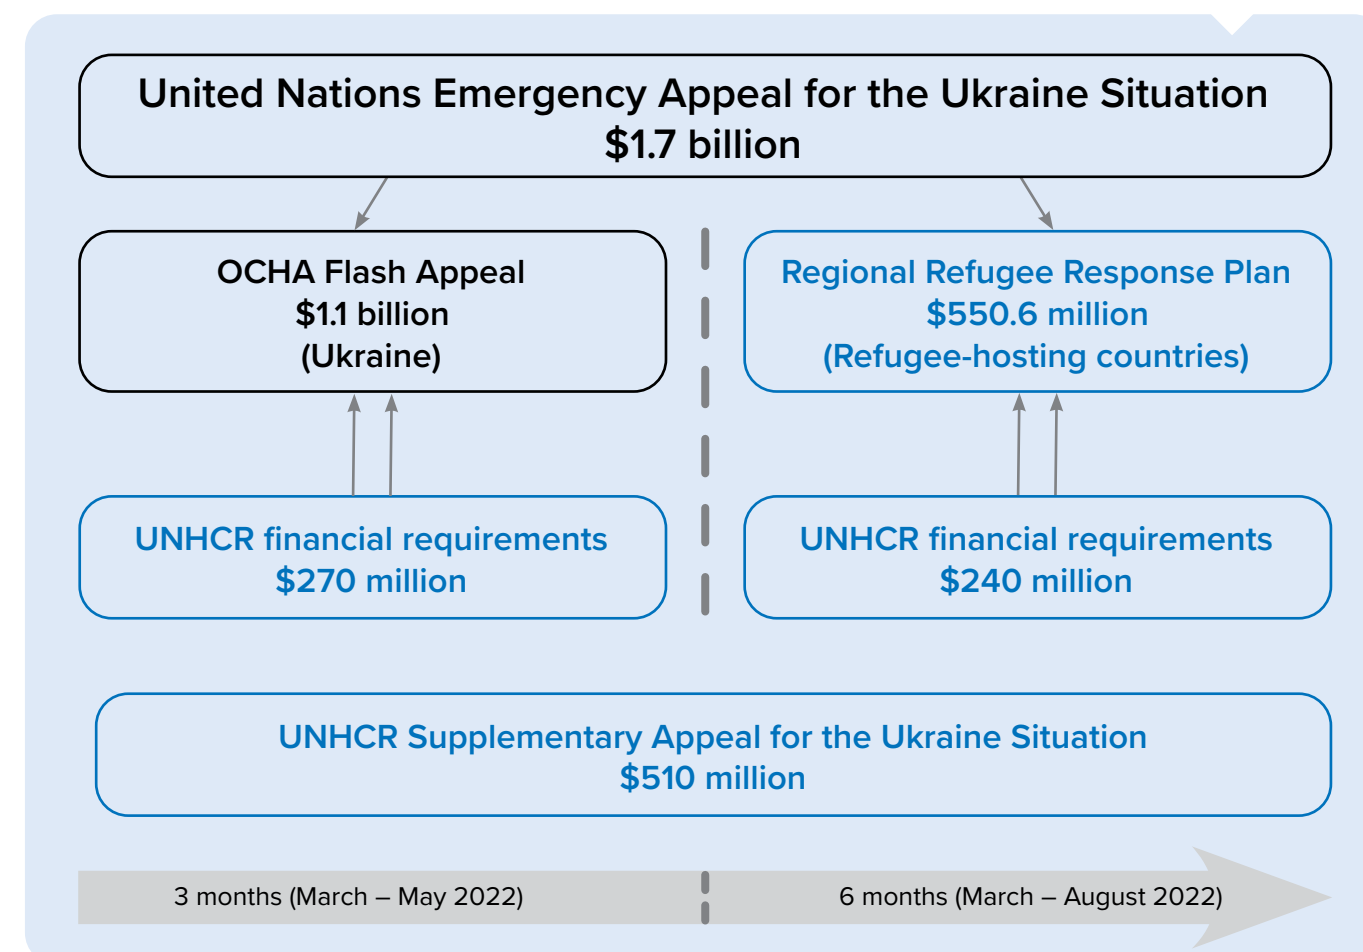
United Nations Emergency Appeal for the Ukraine Situation
$1.7 billion

OCHA Flash Appeal
$1.1 billion
(Ukraine)

Regional Refugee Response Plan
$550.6 million
(Refugee-hosting countries)

UNHCR financial requirements
$270 million

UNHCR financial requirements
$240 million

UNHCR Supplementary Appeal for the Ukraine Situation
$510 million

3 months (March – May 2022)

6 months (March – August 2022)